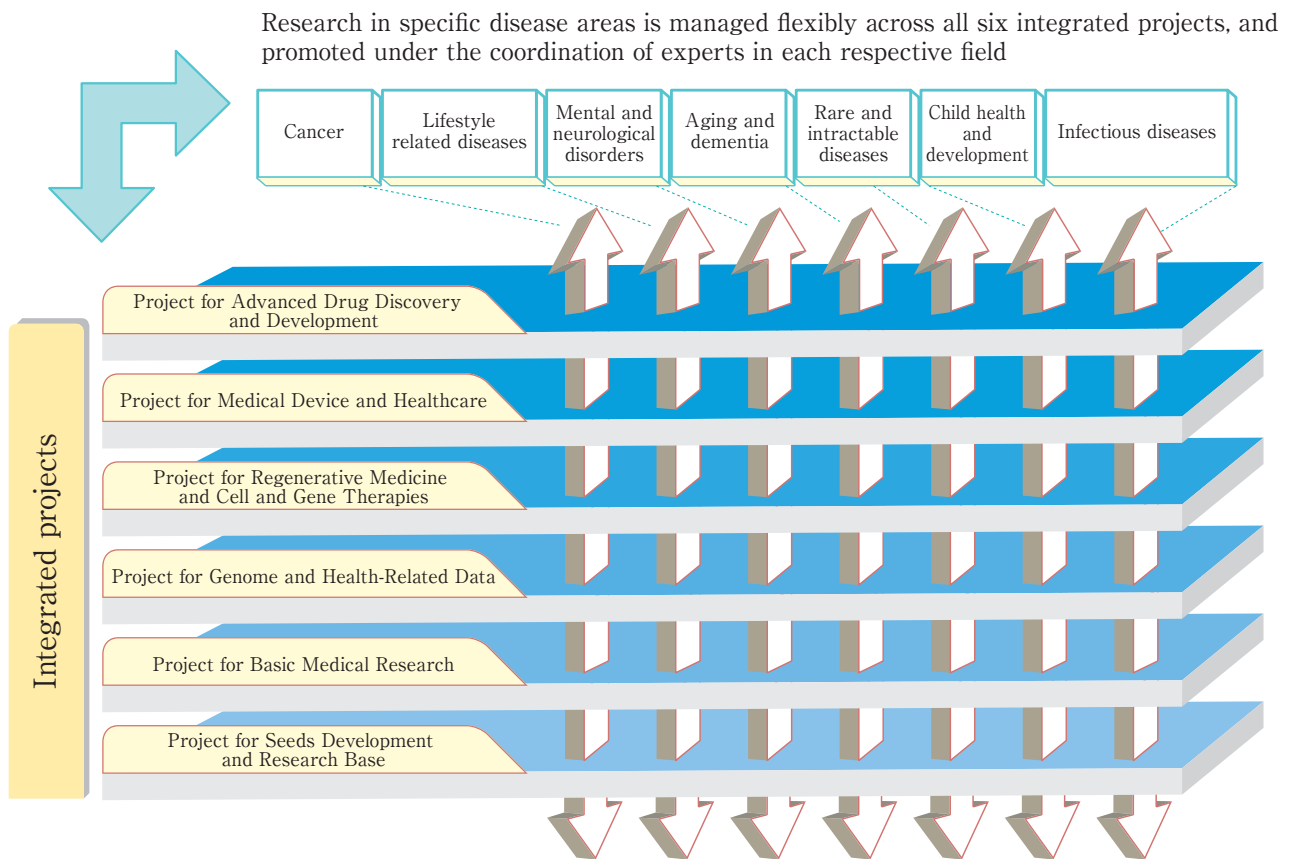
Research in specific disease areas is managed flexibly across all six integrated projects, and promoted under the coordination of experts in each respective field

Cancer

Lifestyle related diseases

Mental and neurological disorders

Aging and dementia

Rare and intractable diseases

Child health and development

Infectious diseases

Integrated projects

Project for Advanced Drug Discovery and Development

Project for Medical Device and Healthcare

Project for Regenerative Medicine and Cell and Gene Therapies

Project for Genome and Health-Related Data

Project for Basic Medical Research

Project for Seeds Development and Research Base